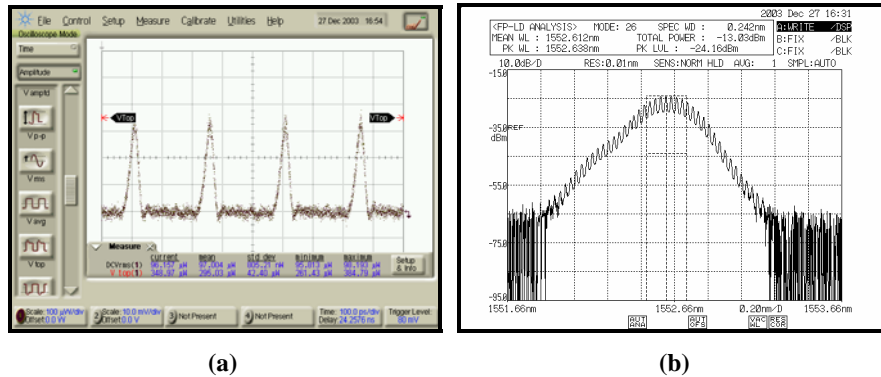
File Control Setup Measure Calibrate Utilities Help 27 Dec 2003 16:54
Oscilloscope Mode
Time
Amplitude
Vamptd
Vp-p
Vrms
Vavg
Vtop
VTop
VTop
Measure
current mean std dev minimum maximum
DCVrms(1) 96.157 μV 97.204 μV 606.24 μV 95.613 μV 98.103 μV
V Top(1) 348.87 μV 295.03 μV 42.40 μV 261.43 μV 384.79 μV
Setup & Info
1 Scale: 100 μV/div Offset: 0.0 V
2 Scale: 10.0 mV/div Offset: 0.0 V
3 Not Present
4 Not Present
Time: 100.0 ps/div Delay: 24.2576 ns
Trigger Level: 30 mV

2003 Dec 27 16:31
<FP-LD ANALYSIS> MODE: 26 SPEC WD : 0.242nm
MEAN WL : 1552.612nm TOTAL POWER : -13.03dBm
PK WL : 1552.638nm PK LVL : -24.16dBm
A:WRITE /DSP
B:FIX /BLK
C:FIX /BLK
10.0dB/D RES:0.01nm SENS:NORM HLD AVG: 1 SMPL:AUTO
-15.0
-35.0 REF
dBm
-55.0
-75.0
-95.0
1551.66nm 1552.66nm 0.20nm/D 1553.66nm
AUT ANA
AUT OFS
VAC WL
RES COR

(a)
(b)